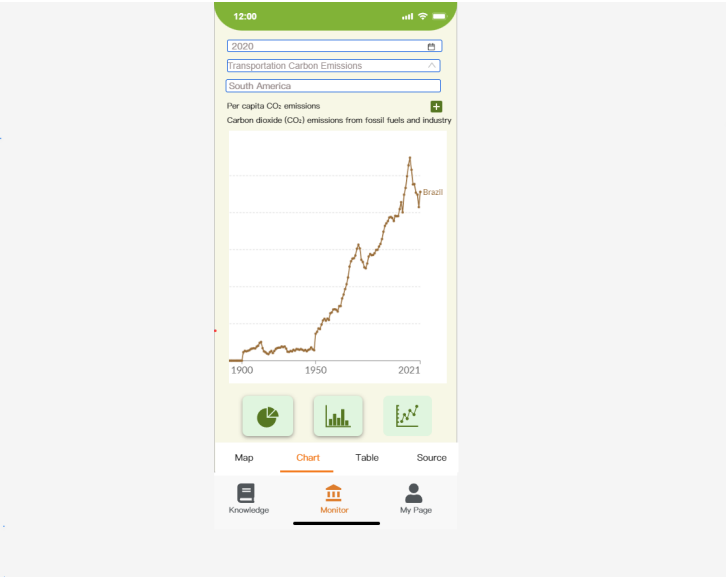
12:00

2020

Transportation Carbon Emissions

South America

Per capita $CO_2$ emissions

Carbon dioxide ($CO_2$) emissions from fossil fuels and industry

Brazil

1900
1950
2021

Map
Chart
Table
Source

Knowledge
Monitor
My Page